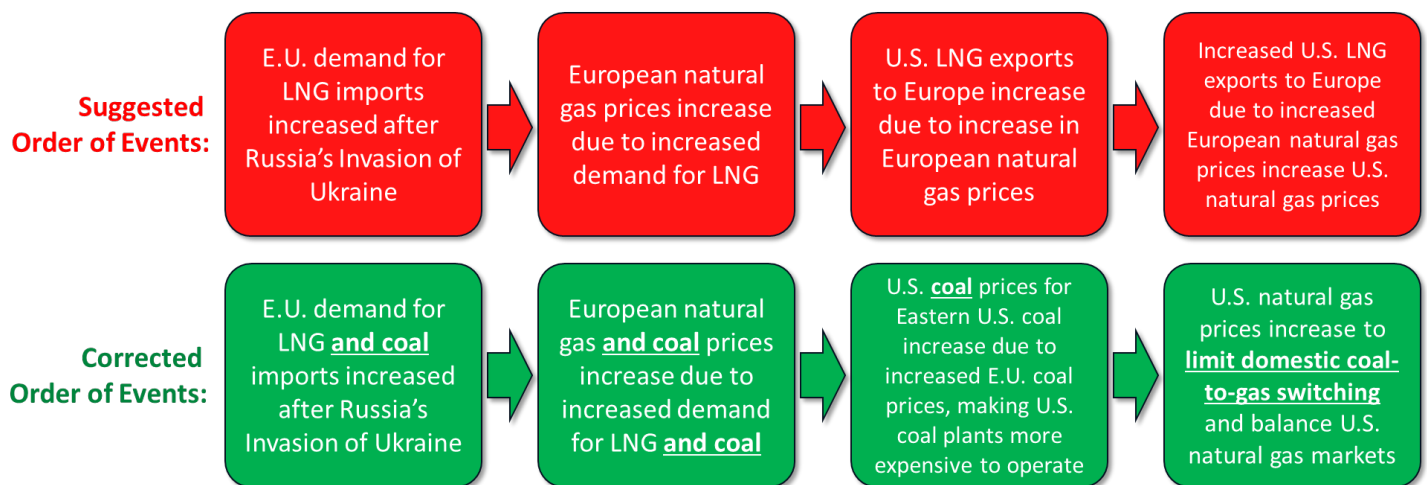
Suggested Order of Events:

E.U. demand for LNG imports increased after Russia's Invasion of Ukraine

European natural gas prices increase due to increased demand for LNG

U.S. LNG exports to Europe increase due to increase in European natural gas prices

Increased U.S. LNG exports to Europe due to increased European natural gas prices increase U.S. natural gas prices

Corrected Order of Events:

E.U. demand for LNG and coal imports increased after Russia's Invasion of Ukraine

European natural gas and coal prices increase due to increased demand for LNG and coal

U.S. coal prices for Eastern U.S. coal increase due to increased E.U. coal prices, making U.S. coal plants more expensive to operate

U.S. natural gas prices increase to limit domestic coal-to-gas switching and balance U.S. natural gas markets